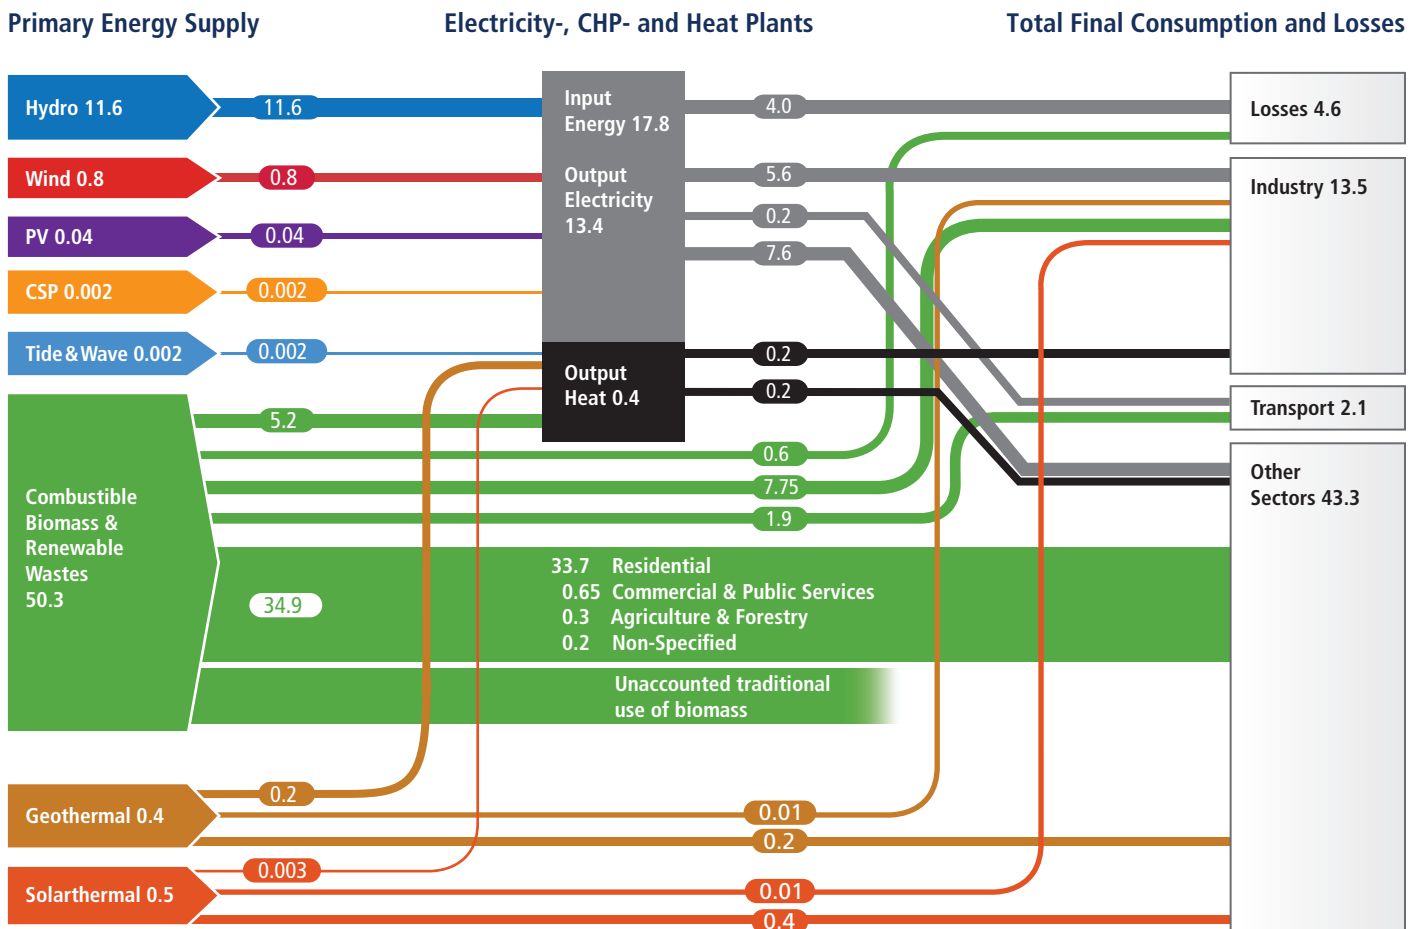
Primary Energy Supply

Electricity-, CHP- and Heat Plants

Total Final Consumption and Losses

Hydro 11.6

11.6

Wind 0.8

0.8

PV 0.04

0.04

CSP 0.002

0.002

Tide & Wave 0.002

0.002

Combustible Biomass & Renewable Wastes 50.3

5.2

34.9

Geothermal 0.4

0.2

Solarthermal 0.5

0.003

Input Energy 17.8

Output Electricity 13.4

Output Heat 0.4

4.0

5.6

0.2

7.6

0.2

0.2

0.6

7.75

1.9

33.7 Residential
0.65 Commercial & Public Services
0.3 Agriculture & Forestry
0.2 Non-Specified

Unaccounted traditional use of biomass

0.01

0.2

0.01

0.4

Losses 4.6

Industry 13.5

Transport 2.1

Other Sectors 43.3